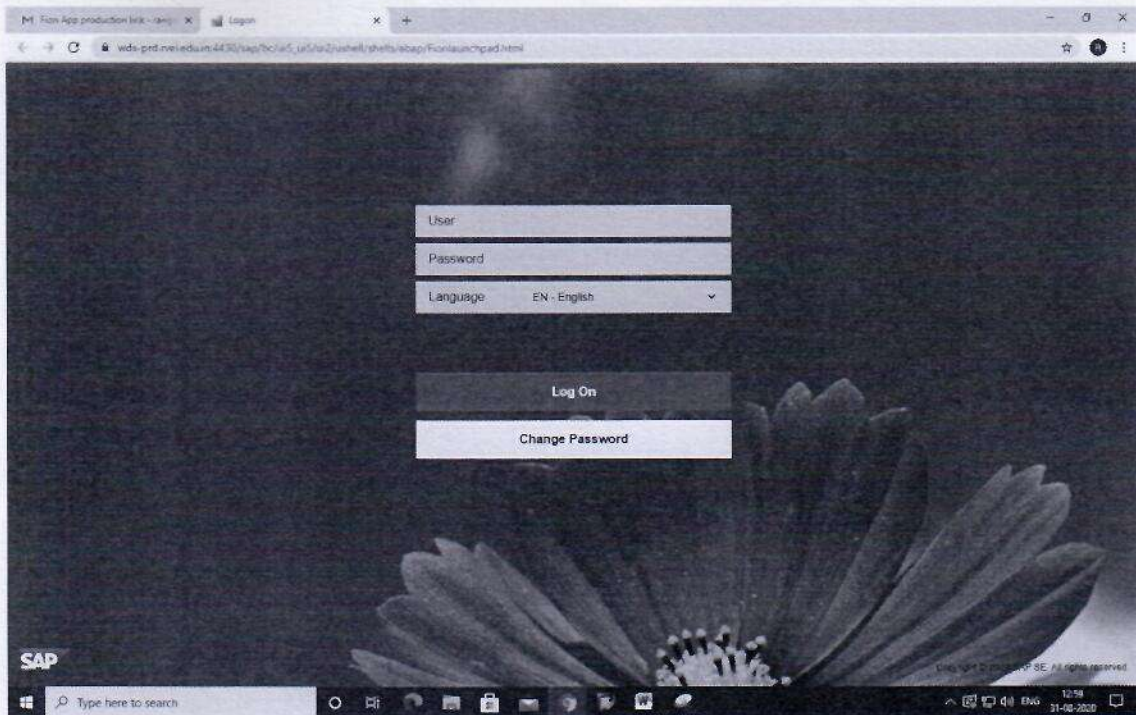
M Fiori App production link - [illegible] ×
Logon ×
+

wds-prd.rvei.edu.in:4430/sap/bc/ui5_ui5/ui2/ushell/shells/abap/Fiorilaunchpad.html

User

Password

Language EN - English

Log On

Change Password

SAP

Copyright © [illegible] SAP SE. All rights reserved

Type here to search

ENG 12:58 31-08-2020